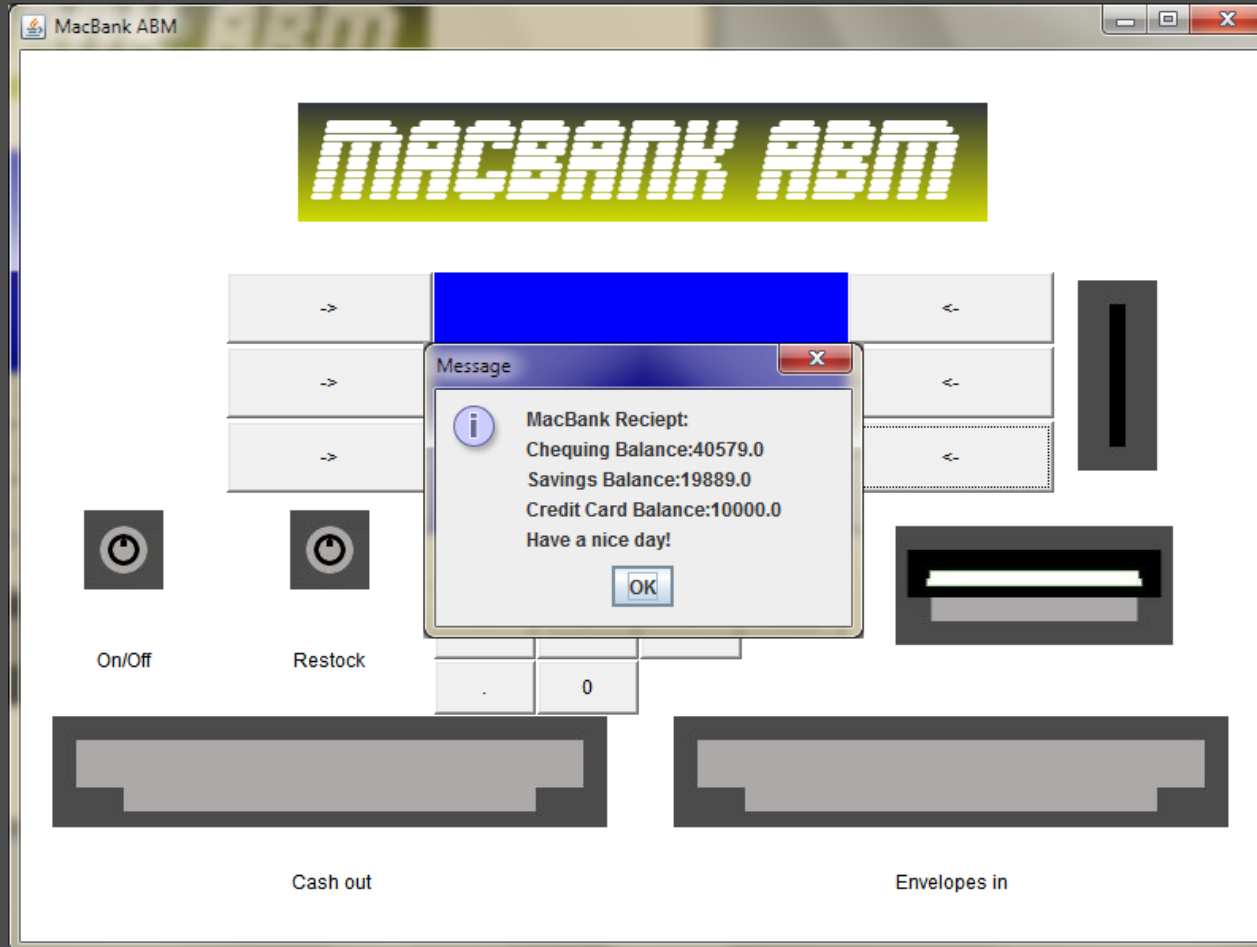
MacBank ABM

MACBANK ABM

->

<-

->

<-

->

<-

Message

MacBank Reciept:
Chequing Balance:40579.0
Savings Balance:19889.0
Credit Card Balance:10000.0
Have a nice day!

OK

On/Off

Restock

.

0

Cash out

Envelopes in